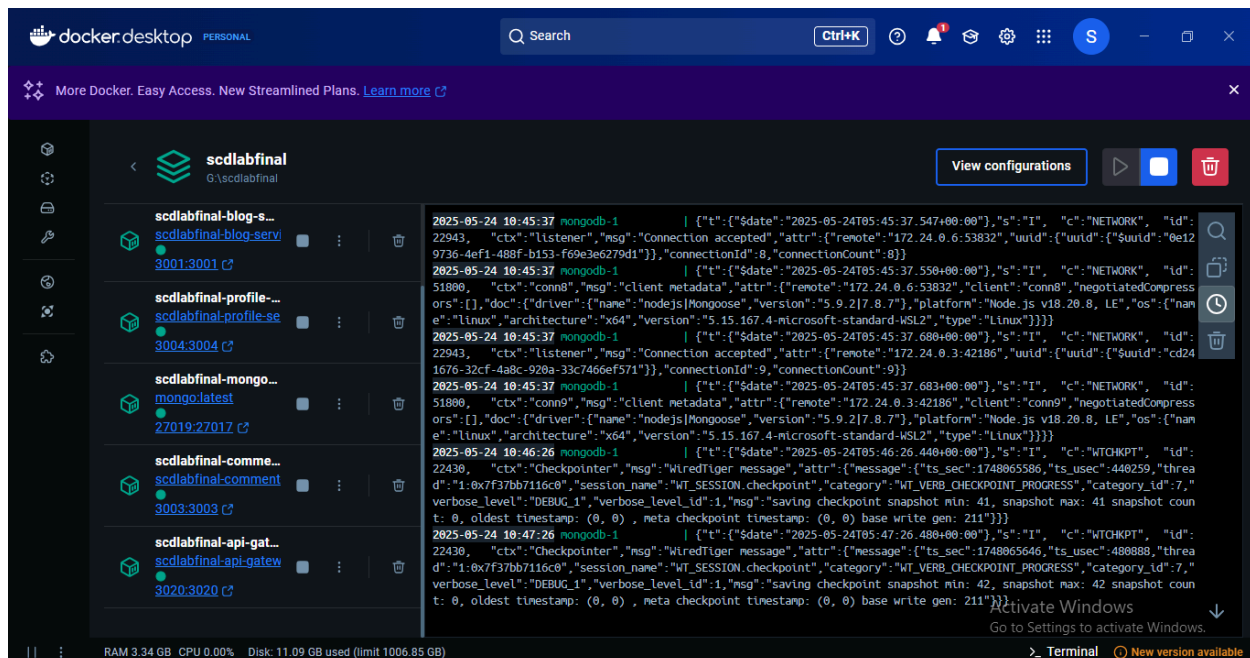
docker desktop PERSONAL

Search Ctrl+K

S

More Docker. Easy Access. New Streamlined Plans. Learn more

scdlabfinal
G:\scdlabfinal

View configurations

scdlabfinal-blog-s...
scdlabfinal-blog-servi
3001:3001

scdlabfinal-profile-...
scdlabfinal-profile-se
3004:3004

scdlabfinal-mongo...
mongo:latest
27019:27017

scdlabfinal-comme...
scdlabfinal-comment
3003:3003

scdlabfinal-api-gat...
scdlabfinal-api-gatew
3020:3020

2025-05-24 10:45:37 mongodb-1 | {"t":{"$date":"2025-05-24T05:45:37.547+00:00"},"s":"I", "c":"NETWORK", "id":22943, "ctx":"listener","msg":"Connection accepted","attr":{"remote":"172.24.0.6:53832","uuid":{"uuid":{"$uuid":"0e129736-4ef1-488f-b153-f69e3e6279d1"}},"connectionId":8,"connectionCount":8}}
2025-05-24 10:45:37 mongodb-1 | {"t":{"$date":"2025-05-24T05:45:37.550+00:00"},"s":"I", "c":"NETWORK", "id":51800, "ctx":"conn8","msg":"client metadata","attr":{"remote":"172.24.0.6:53832","client":"conn8","negotiatedCompressors":[],"doc":{"driver":{"name":"nodejs|Mongoose","version":"5.9.2|7.8.7"},"platform":"Node.js v18.20.8, LE","os":{"name":"linux","architecture":"x64","version":"5.15.167.4-microsoft-standard-WSL2","type":"Linux"}}}}
2025-05-24 10:45:37 mongodb-1 | {"t":{"$date":"2025-05-24T05:45:37.680+00:00"},"s":"I", "c":"NETWORK", "id":22943, "ctx":"listener","msg":"Connection accepted","attr":{"remote":"172.24.0.3:42186","uuid":{"uuid":{"$uuid":"cd241676-32cf-4a8c-920a-33c7466ef571"}},"connectionId":9,"connectionCount":9}}
2025-05-24 10:45:37 mongodb-1 | {"t":{"$date":"2025-05-24T05:45:37.683+00:00"},"s":"I", "c":"NETWORK", "id":51800, "ctx":"conn9","msg":"client metadata","attr":{"remote":"172.24.0.3:42186","client":"conn9","negotiatedCompressors":[],"doc":{"driver":{"name":"nodejs|Mongoose","version":"5.9.2|7.8.7"},"platform":"Node.js v18.20.8, LE","os":{"name":"linux","architecture":"x64","version":"5.15.167.4-microsoft-standard-WSL2","type":"Linux"}}}}
2025-05-24 10:46:26 mongodb-1 | {"t":{"$date":"2025-05-24T05:46:26.440+00:00"},"s":"I", "c":"WTCHKPT", "id":22430, "ctx":"Checkpointer","msg":"WiredTiger message","attr":{"message":{"ts_sec":1748065586,"ts_usec":440259,"thread":"1:0x7f37bb7116c0","session_name":"WT_SESSION.checkpoint","category":"WT_VERB_CHECKPOINT_PROGRESS","category_id":7,"verbose_level":"DEBUG_1","verbose_level_id":1,"msg":"saving checkpoint snapshot min: 41, snapshot max: 41 snapshot count: 0, oldest timestamp: (0, 0) , meta checkpoint timestamp: (0, 0) base write gen: 211"}}}
2025-05-24 10:47:26 mongodb-1 | {"t":{"$date":"2025-05-24T05:47:26.480+00:00"},"s":"I", "c":"WTCHKPT", "id":22430, "ctx":"Checkpointer","msg":"WiredTiger message","attr":{"message":{"ts_sec":1748065646,"ts_usec":480888,"thread":"1:0x7f37bb7116c0","session_name":"WT_SESSION.checkpoint","category":"WT_VERB_CHECKPOINT_PROGRESS","category_id":7,"verbose_level":"DEBUG_1","verbose_level_id":1,"msg":"saving checkpoint snapshot min: 42, snapshot max: 42 snapshot count: 0, oldest timestamp: (0, 0) , meta checkpoint timestamp: (0, 0) base write gen: 211"}}}

Activate Windows
Go to Settings to activate Windows.

RAM 3.34 GB CPU 0.00% Disk: 11.09 GB used (limit 1006.85 GB)
Terminal
New version available